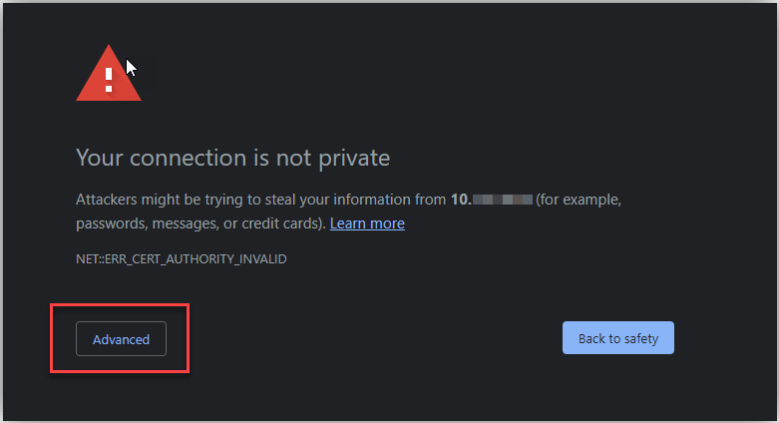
Your connection is not private

Attackers might be trying to steal your information from 10.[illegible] (for example, passwords, messages, or credit cards). Learn more

NET::ERR_CERT_AUTHORITY_INVALID

Advanced

Back to safety